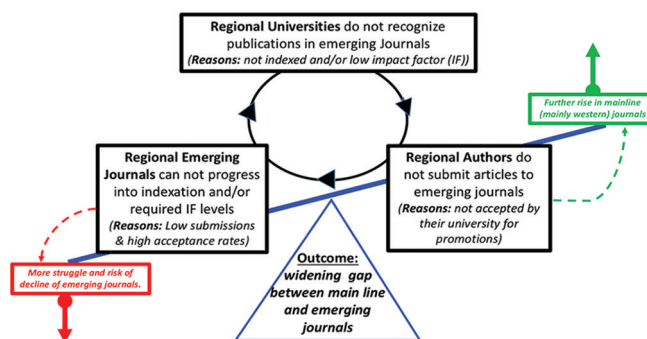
**Regional Universities** do not recognize publications in emerging Journals
*(Reasons: not indexed and/or low impact factor (IF))*

*Further rise in mainline (mainly western) journals*

**Regional Emerging Journals** can not progress into indexation and/or required IF levels
*(Reasons: Low submissions & high acceptance rates)*

**Regional Authors** do not submit articles to emerging journals
*(Reasons: not accepted by their university for promotions)*

*More struggle and risk of decline of emerging journals.*

**Outcome:**
*widening gap between main line and emerging journals*